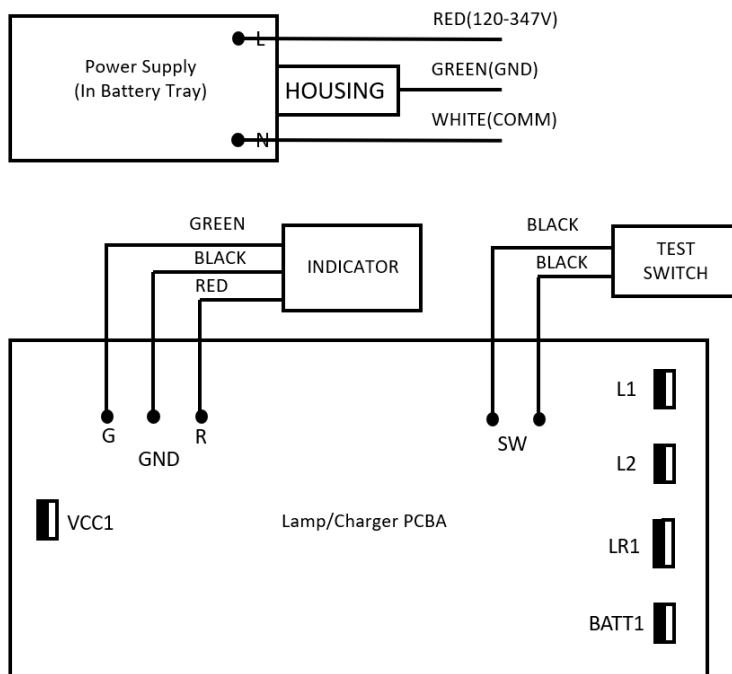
Power Supply
(In Battery Tray)

L

N

HOUSING

RED(120-347V)

GREEN(GND)

WHITE(COMM)

GREEN

BLACK

RED

INDICATOR

BLACK

BLACK

TEST SWITCH

G

GND

R

SW

L1

L2

VCC1

Lamp/Charger PCBA

LR1

BATT1